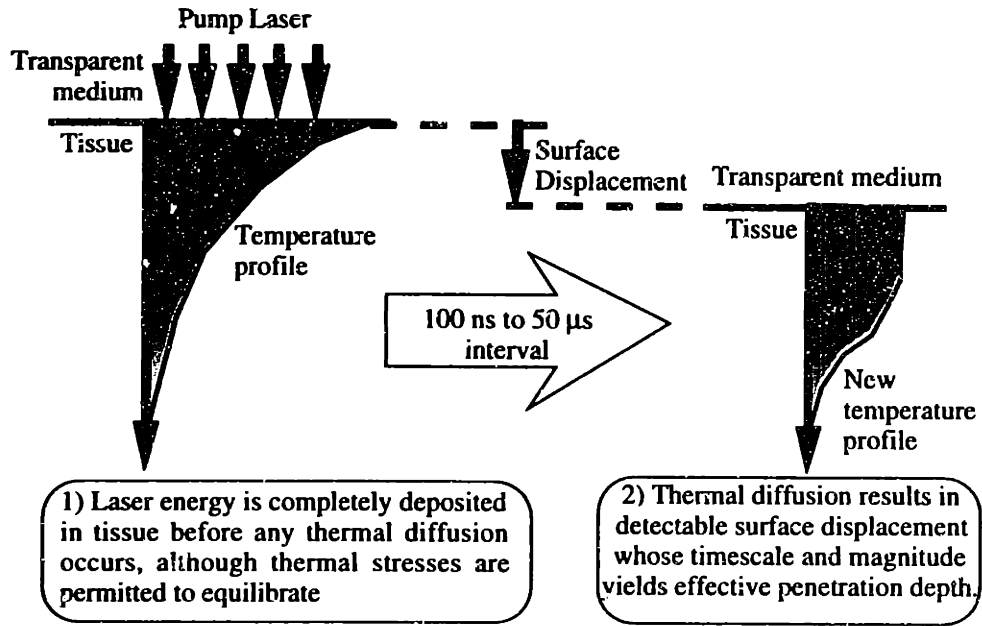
Pump Laser

Transparent medium

Tissue

Temperature profile

Surface Displacement

Transparent medium

Tissue

100 ns to 50 μs interval

New temperature profile

1) Laser energy is completely deposited in tissue before any thermal diffusion occurs, although thermal stresses are permitted to equilibrate

2) Thermal diffusion results in detectable surface displacement whose timescale and magnitude yields effective penetration depth.